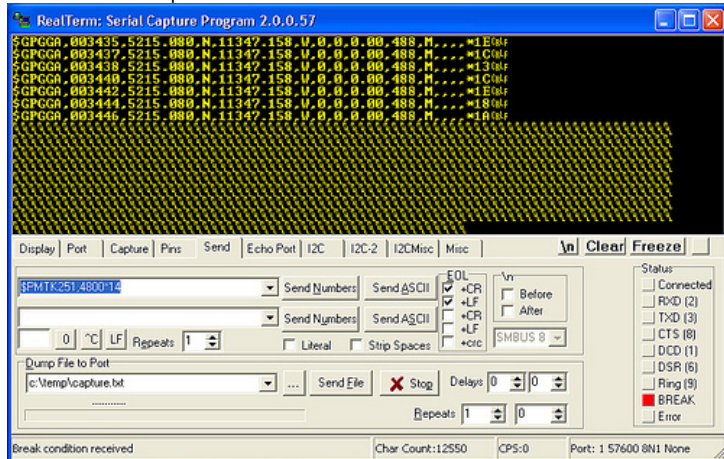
RealTerm: Serial Capture Program 2.0.0.57

$GPGGA,003435,5215.080,N,11347.158,W,0,0,0.00,488,M,,,,*1E
$GPGGA,003437,5215.080,N,11347.158,W,0,0,0.00,488,M,,,,*1C
$GPGGA,003438,5215.080,N,11347.158,W,0,0,0.00,488,M,,,,*13
$GPGGA,003440,5215.080,N,11347.158,W,0,0,0.00,488,M,,,,*1C
$GPGGA,003442,5215.080,N,11347.158,W,0,0,0.00,488,M,,,,*1E
$GPGGA,003444,5215.080,N,11347.158,W,0,0,0.00,488,M,,,,*18
$GPGGA,003446,5215.080,N,11347.158,W,0,0,0.00,488,M,,,,*1A

Display | Port | Capture | Pins | Send | Echo Port | I2C | I2C-2 | I2CMisc | Misc

\n Clear Freeze

$PMTK251,4800*14

Send Numbers Send ASCII

Send Numbers Send ASCII

0 ^C LF Repeats 1

Literal Strip Spaces

EOL +CR +LF +CR +LF +crc

\n Before After

SMBUS 8

Dump File to Port

c:\temp\capture.txt

... Send File Stop Delays 0 0

Repeats 1 0

Status
Connected
RXD (2)
TXD (3)
CTS (8)
DCD (1)
DSR (6)
Ring (9)
BREAK
Error

Break condition received | Char Count:12550 | CPS:0 | Port: 1 57600 8N1 None